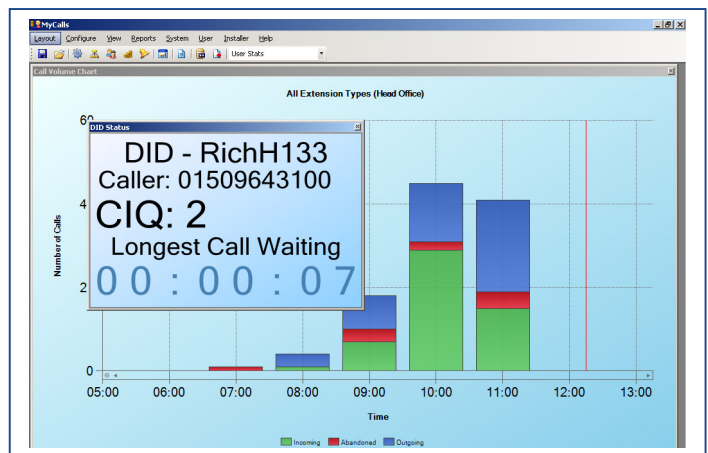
MyCalls

Layout Configure View Reports System User Installer Help

User Stats

Call Volume Chart

All Extension Types (Head Office)

DID Status

DID - RichH133
Caller: 01509643100
CIQ: 2
Longest Call Waiting
00 : 00 : 07

60
4
2
0

Number of Calls

05:00 06:00 07:00 08:00 09:00 10:00 11:00 12:00 13:00

Time

Incoming Abandoned Outgoing